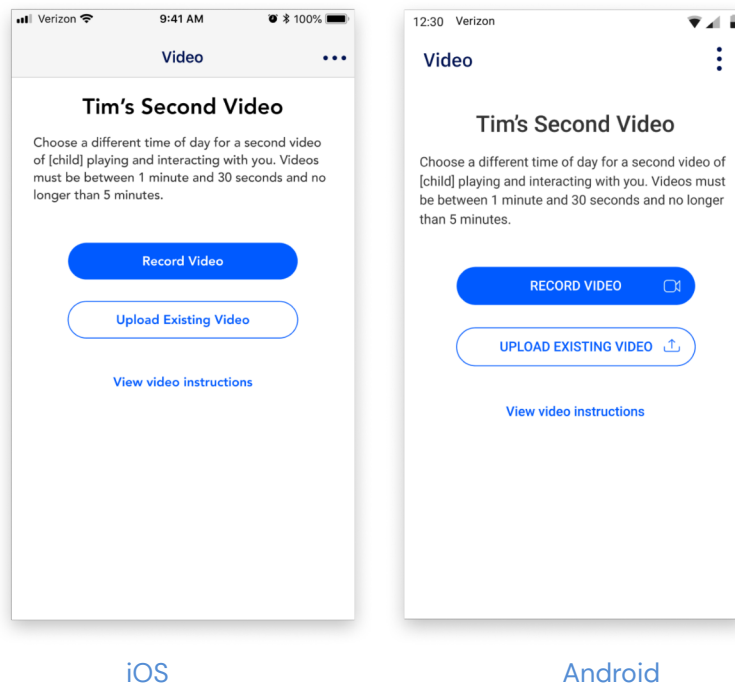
Verizon 9:41 AM 100%

Video

Tim's Second Video

Choose a different time of day for a second video of [child] playing and interacting with you. Videos must be between 1 minute and 30 seconds and no longer than 5 minutes.

Record Video

Upload Existing Video

View video instructions

iOS

12:30 Verizon

Video

Tim's Second Video

Choose a different time of day for a second video of [child] playing and interacting with you. Videos must be between 1 minute and 30 seconds and no longer than 5 minutes.

RECORD VIDEO

UPLOAD EXISTING VIDEO

View video instructions

Android